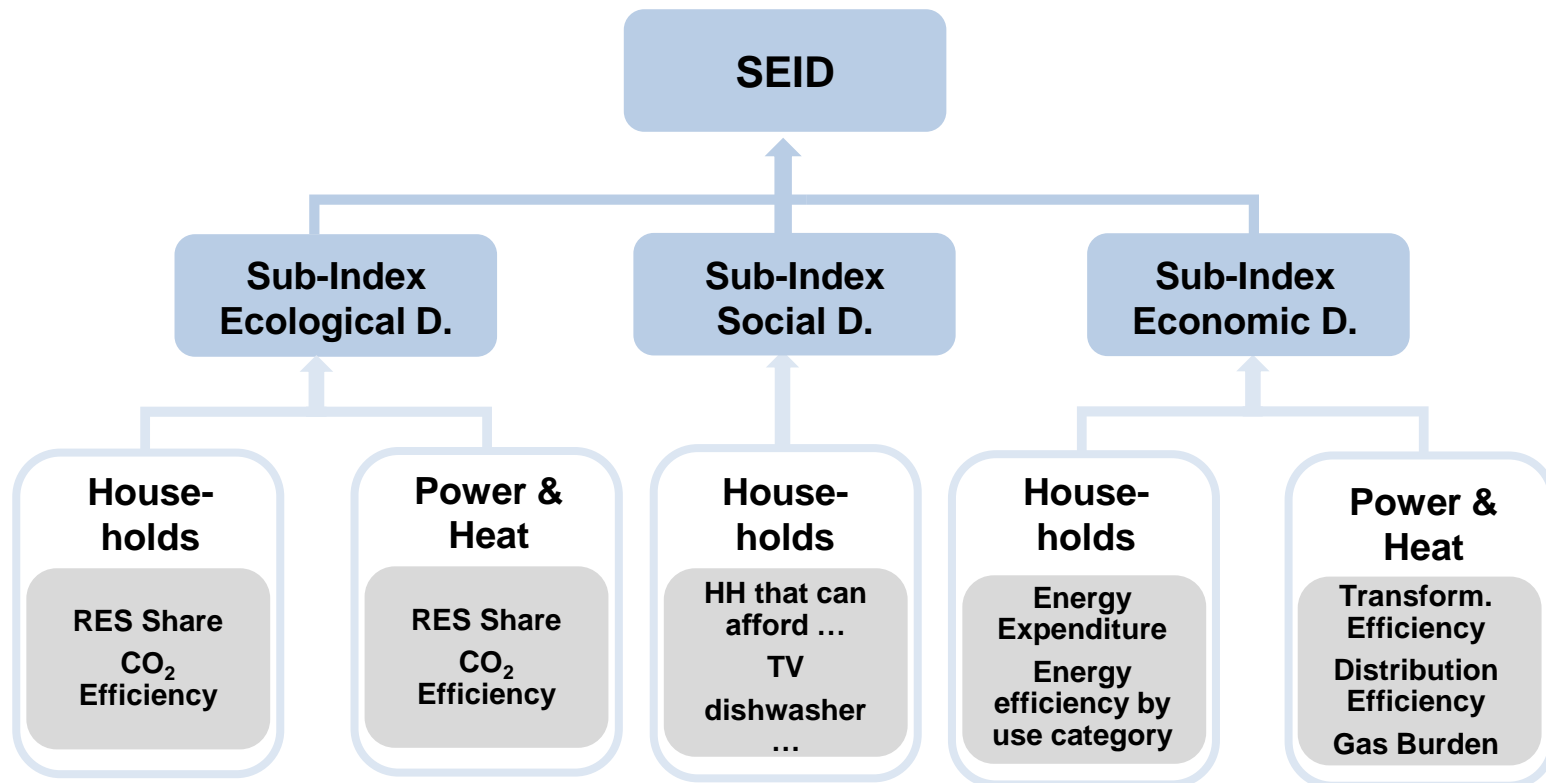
SEID

Sub-Index Ecological D.

Sub-Index Social D.

Sub-Index Economic D.

House-holds

RES Share
$CO_2$ Efficiency

Power & Heat

RES Share
$CO_2$ Efficiency

House-holds

HH that can afford …
TV
dishwasher
…

House-holds

Energy Expenditure
Energy efficiency by use category

Power & Heat

Transform. Efficiency
Distribution Efficiency
Gas Burden